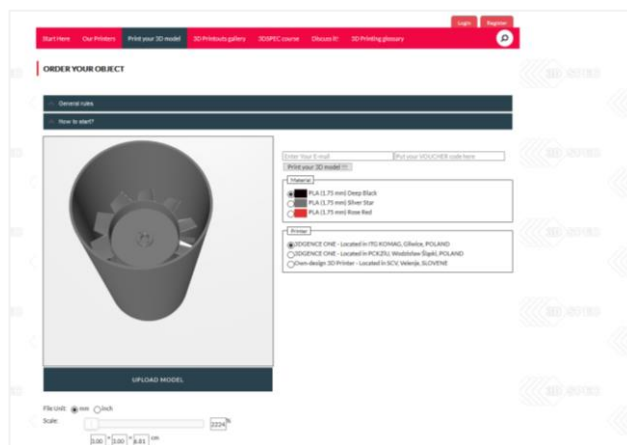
Login Register

Start Here Our Printers Print your 3D model 3D Printouts gallery 3DSPEC course Discuss it! 3D Printing glossary

ORDER YOUR OBJECT

General rules

How to start?

Enter Your E-mail

Put your VOUCHER code here

Print your 3D model !!!

Material

PLA (1.75 mm) Deep Black

PLA (1.75 mm) Silver Star

PLA (1.75 mm) Rose Red

Printer

3DGENCE ONE - Located in ITG KOMAG, Gliwice, POLAND

3DGENCE ONE - Located in PCKZiU, Wodzisław Śląski, POLAND

Own-design 3D Printer - Located in SCV, Velenje, SLOVENE

UPLOAD MODEL

File Unit: mm inch

Scale: 2224 %

3.00 * 3.00 * 8.81 cm